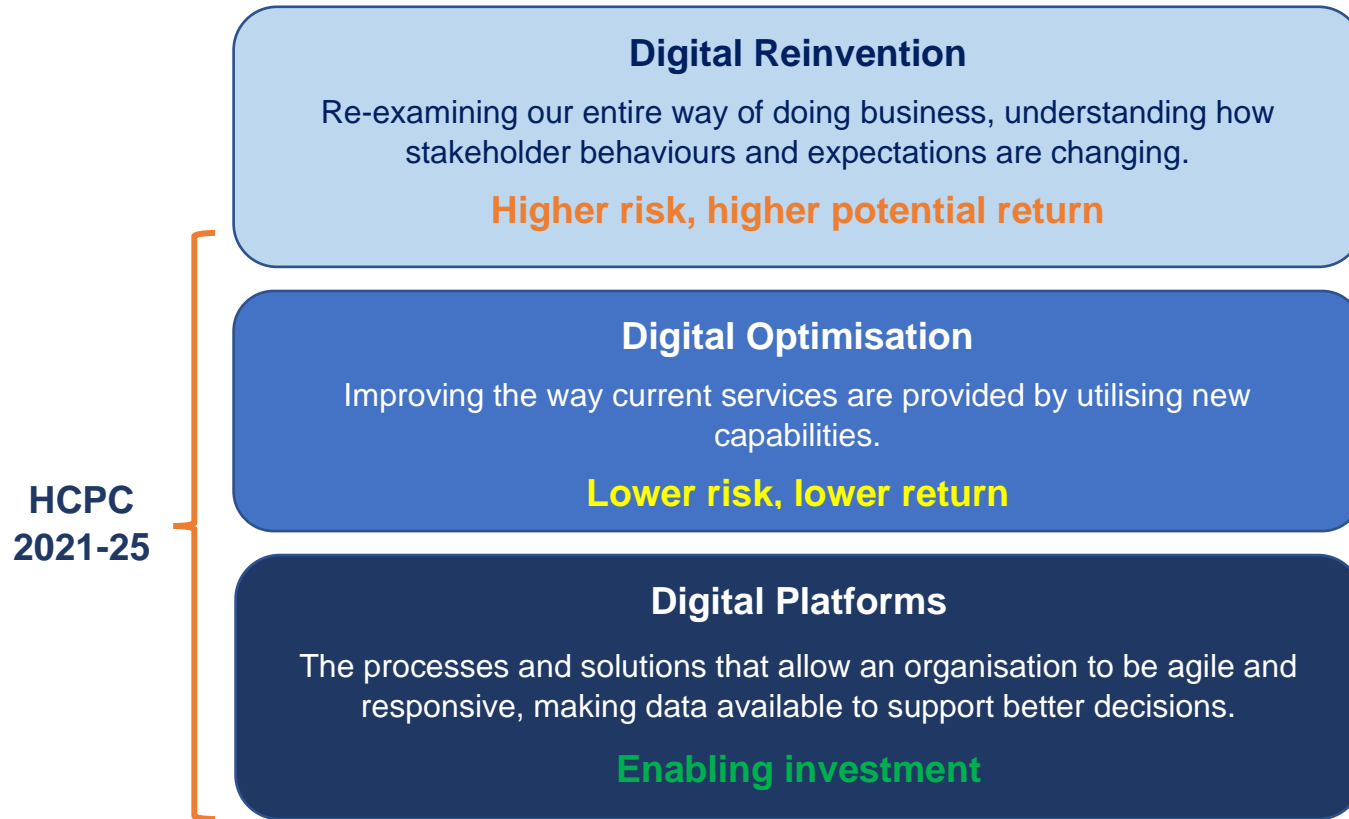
Digital Reinvention

Re-examining our entire way of doing business, understanding how stakeholder behaviours and expectations are changing.

Higher risk, higher potential return

HCPC 2021-25

Digital Optimisation

Improving the way current services are provided by utilising new capabilities.

Lower risk, lower return

Digital Platforms

The processes and solutions that allow an organisation to be agile and responsive, making data available to support better decisions.

Enabling investment